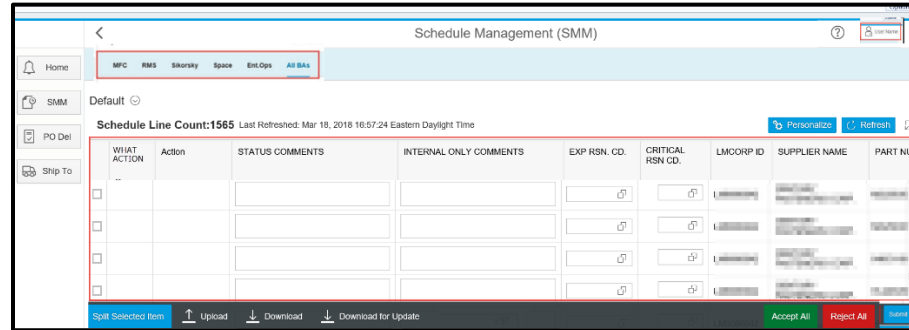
Schedule Management (SMM)

User Name

Home

SMM

PO Del

Ship To

MFC RMS Sikorsky Space Ent.Ops All BAs

Default

Schedule Line Count:1565 Last Refreshed: Mar 18, 2018 16:57:24 Eastern Daylight Time

Personalize Refresh

| | WHAT ACTION | Action | STATUS COMMENTS | INTERNAL ONLY COMMENTS | EXP RSN. CD. | CRITICAL RSN CD. | LMCORP ID | SUPPLIER NAME | PART NU |
|---|---|---|---|---|---|---|---|---|---|
| | | | | | | | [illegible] | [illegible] | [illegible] |
| | | | | | | | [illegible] | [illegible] | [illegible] |
| | | | | | | | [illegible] | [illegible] | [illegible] |
| | | | | | | | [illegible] | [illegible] | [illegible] |

Split Selected Item Upload Download Download for Update Accept All Reject All Submit